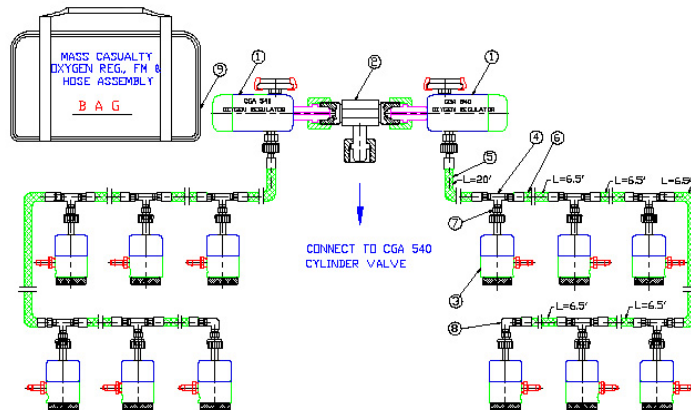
MASS CASUALTY OXYGEN REG. FM & HOSE ASSEMBLY

B A G

9

1

2

1

CGA 540 OXYGEN REGULATOR

CGA 540 OXYGEN REGULATOR

5

4

6

L=20'

L=6.5'

L=6.5'

L=6.5'

7

CONNECT TO CGA 540 CYLINDER VALVE

3

8

L=6.5'

L=6.5'